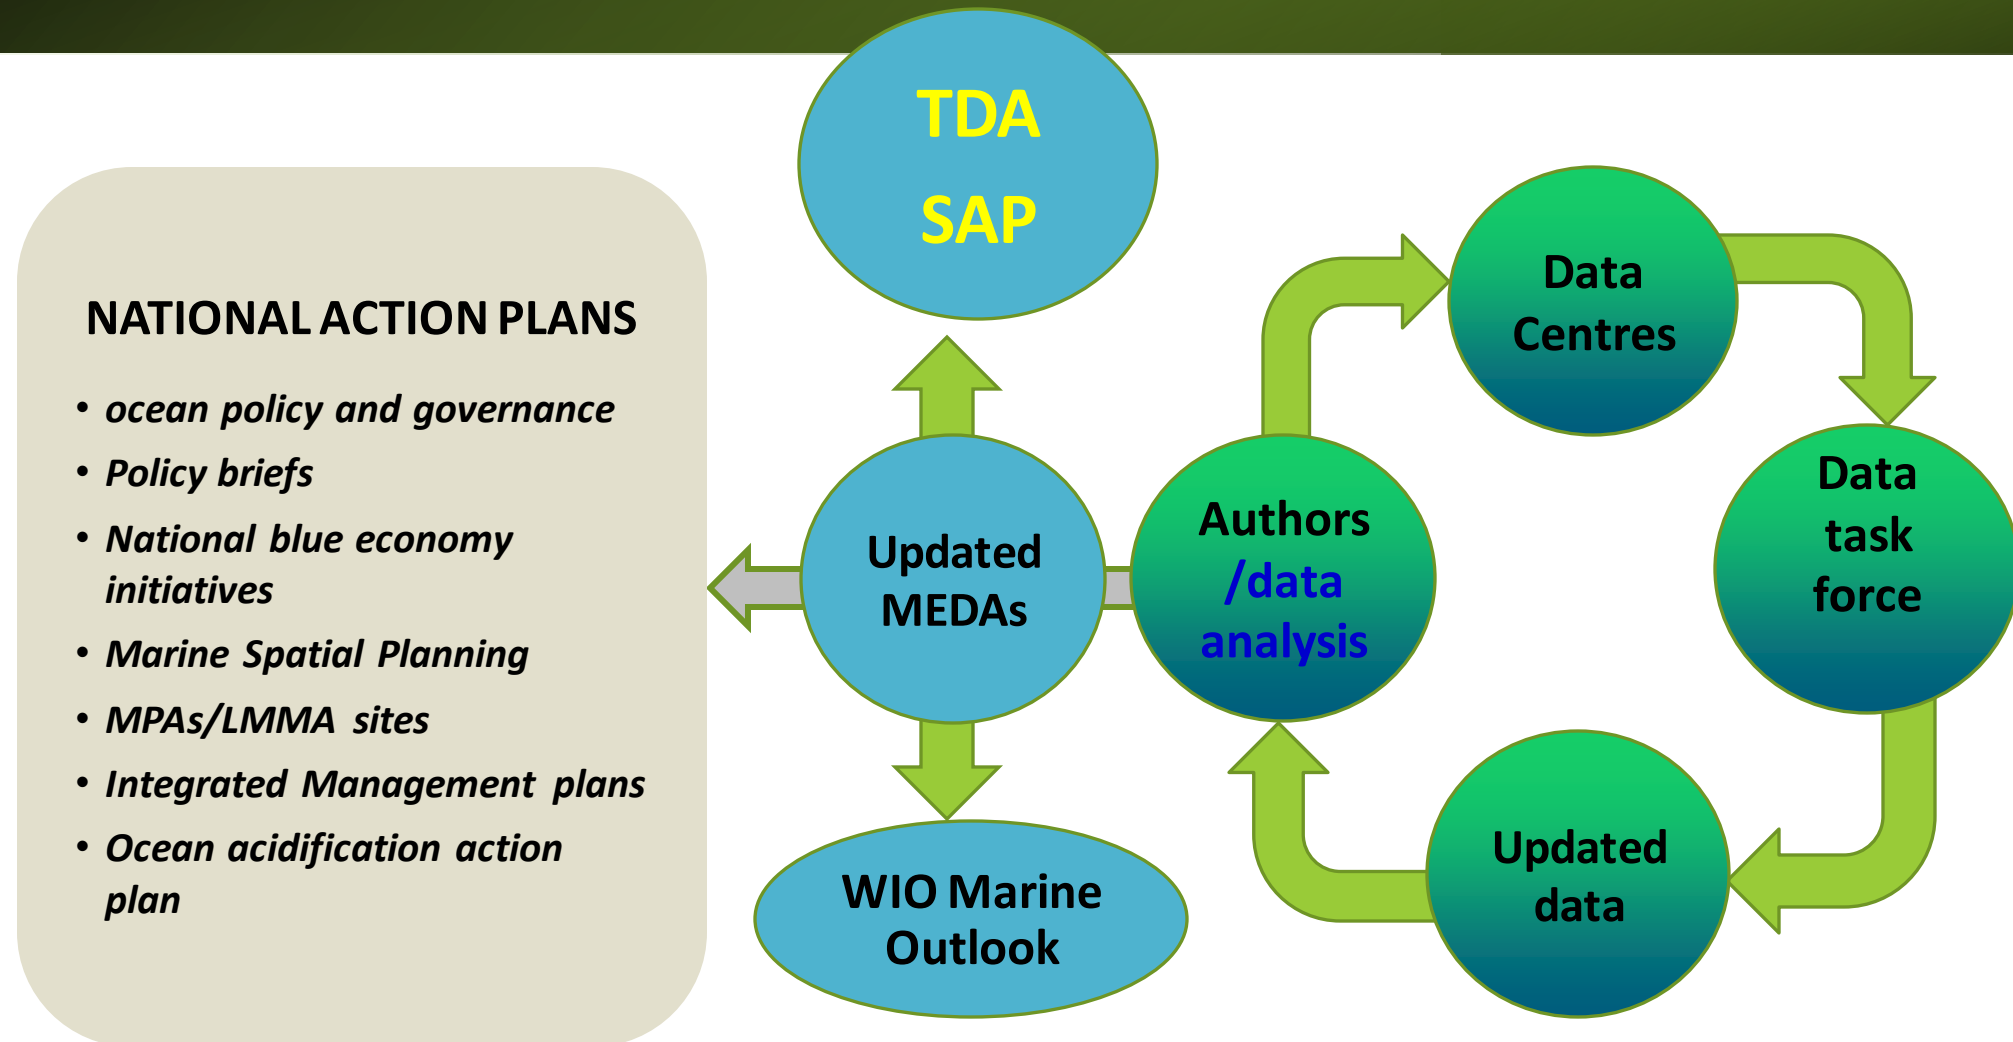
NATIONAL ACTION PLANS

• ocean policy and governance
• Policy briefs
• National blue economy initiatives
• Marine Spatial Planning
• MPAs/LMMA sites
• Integrated Management plans
• Ocean acidification action plan

TDA
SAP

Updated MEDAs

WIO Marine Outlook

Authors /data analysis

Data Centres

Data task force

Updated data